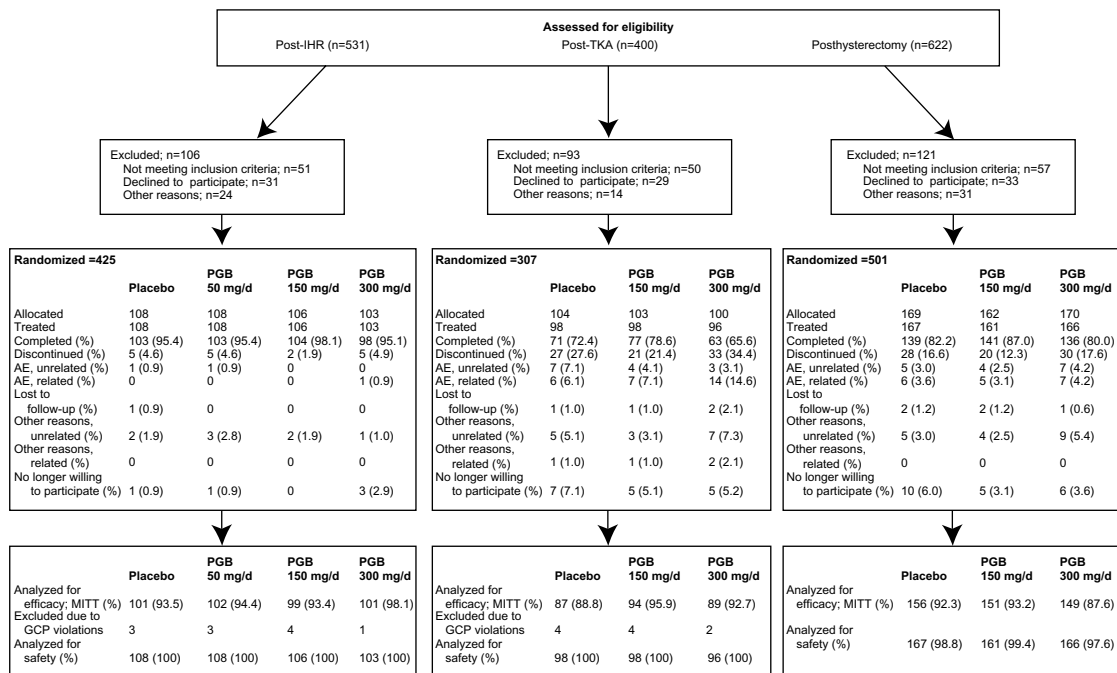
Assessed for eligibility
Post-IHR (n=531) Post-TKA (n=400) Posthysterectomy (n=622)

Excluded; n=106
Not meeting inclusion criteria; n=51
Declined to participate; n=31
Other reasons; n=24

Excluded; n=93
Not meeting inclusion criteria; n=50
Declined to participate; n=29
Other reasons; n=14

Excluded; n=121
Not meeting inclusion criteria; n=57
Declined to participate; n=33
Other reasons; n=31

Randomized =425

| | Placebo | PGB 50 mg/d | PGB 150 mg/d | PGB 300 mg/d |
|---|---|---|---|---|
| Allocated | 108 | 108 | 106 | 103 |
| Treated | 108 | 108 | 106 | 103 |
| Completed (%) | 103 (95.4) | 103 (95.4) | 104 (98.1) | 98 (95.1) |
| Discontinued (%) | 5 (4.6) | 5 (4.6) | 2 (1.9) | 5 (4.9) |
| AE, unrelated (%) | 1 (0.9) | 1 (0.9) | 0 | 0 |
| AE, related (%) | 0 | 0 | 0 | 1 (0.9) |
| Lost to follow-up (%) | 1 (0.9) | 0 | 0 | 0 |
| Other reasons, unrelated (%) | 2 (1.9) | 3 (2.8) | 2 (1.9) | 1 (1.0) |
| Other reasons, related (%) | 0 | 0 | 0 | 0 |
| No longer willing to participate (%) | 1 (0.9) | 1 (0.9) | 0 | 3 (2.9) |

Randomized =307

| | Placebo | PGB 150 mg/d | PGB 300 mg/d |
|---|---|---|---|
| Allocated | 104 | 103 | 100 |
| Treated | 98 | 98 | 96 |
| Completed (%) | 71 (72.4) | 77 (78.6) | 63 (65.6) |
| Discontinued (%) | 27 (27.6) | 21 (21.4) | 33 (34.4) |
| AE, unrelated (%) | 7 (7.1) | 4 (4.1) | 3 (3.1) |
| AE, related (%) | 6 (6.1) | 7 (7.1) | 14 (14.6) |
| Lost to follow-up (%) | 1 (1.0) | 1 (1.0) | 2 (2.1) |
| Other reasons, unrelated (%) | 5 (5.1) | 3 (3.1) | 7 (7.3) |
| Other reasons, related (%) | 1 (1.0) | 1 (1.0) | 2 (2.1) |
| No longer willing to participate (%) | 7 (7.1) | 5 (5.1) | 5 (5.2) |

Randomized =501

| | Placebo | PGB 150 mg/d | PGB 300 mg/d |
|---|---|---|---|
| Allocated | 169 | 162 | 170 |
| Treated | 167 | 161 | 166 |
| Completed (%) | 139 (82.2) | 141 (87.0) | 136 (80.0) |
| Discontinued (%) | 28 (16.6) | 20 (12.3) | 30 (17.6) |
| AE, unrelated (%) | 5 (3.0) | 4 (2.5) | 7 (4.2) |
| AE, related (%) | 6 (3.6) | 5 (3.1) | 7 (4.2) |
| Lost to follow-up (%) | 2 (1.2) | 2 (1.2) | 1 (0.6) |
| Other reasons, unrelated (%) | 5 (3.0) | 4 (2.5) | 9 (5.4) |
| Other reasons, related (%) | 0 | 0 | 0 |
| No longer willing to participate (%) | 10 (6.0) | 5 (3.1) | 6 (3.6) |

| | Placebo | PGB 50 mg/d | PGB 150 mg/d | PGB 300 mg/d |
|---|---|---|---|---|
| Analyzed for efficacy; MITT (%) | 101 (93.5) | 102 (94.4) | 99 (93.4) | 101 (98.1) |
| Excluded due to GCP violations | 3 | 3 | 4 | 1 |
| Analyzed for safety (%) | 108 (100) | 108 (100) | 106 (100) | 103 (100) |

| | Placebo | PGB 150 mg/d | PGB 300 mg/d |
|---|---|---|---|
| Analyzed for efficacy; MITT (%) | 87 (88.8) | 94 (95.9) | 89 (92.7) |
| Excluded due to GCP violations | 4 | 4 | 2 |
| Analyzed for safety (%) | 98 (100) | 98 (100) | 96 (100) |

| | Placebo | PGB 150 mg/d | PGB 300 mg/d |
|---|---|---|---|
| Analyzed for efficacy; MITT (%) | 156 (92.3) | 151 (93.2) | 149 (87.6) |
| Analyzed for safety (%) | 167 (98.8) | 161 (99.4) | 166 (97.6) |